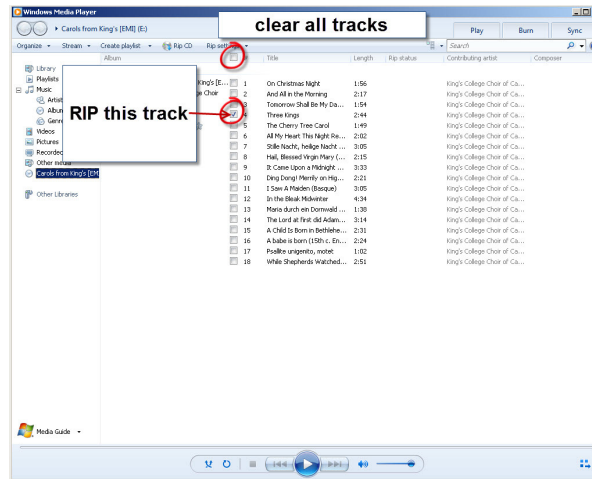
Windows Media Player

Carols from King's [EMI] (E:)

clear all tracks

Play Burn Sync

Organize ▾ Stream ▾ Create playlist ▾ Rip CD Rip sett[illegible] ▾

Search

Album Title Length Rip status Contributing artist Composer

Library
Playlists
Music
Artist
Albu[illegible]
Genr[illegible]
Videos
Pictures
Recorde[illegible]
Other media
Carols from King's [EM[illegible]

Other Libraries

RIP this track

King's [E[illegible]
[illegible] Choir

| # | Title | Length | Contributing artist |
|---|---|---|---|
| 1 | On Christmas Night | 1:56 | King's College Choir of Ca... |
| 2 | And All in the Morning | 2:17 | King's College Choir of Ca... |
| 3 | Tomorrow Shall Be My Da... | 1:54 | King's College Choir of Ca... |
| 4 | Three Kings | 2:44 | King's College Choir of Ca... |
| 5 | The Cherry Tree Carol | 1:49 | King's College Choir of Ca... |
| 6 | All My Heart This Night Re... | 2:02 | King's College Choir of Ca... |
| 7 | Stille Nacht, heilige Nacht ... | 3:05 | King's College Choir of Ca... |
| 8 | Hail, Blessed Virgin Mary (... | 2:15 | King's College Choir of Ca... |
| 9 | It Came Upon a Midnight ... | 3:33 | King's College Choir of Ca... |
| 10 | Ding Dong! Merrily on Hig... | 2:21 | King's College Choir of Ca... |
| 11 | I Saw A Maiden (Basque) | 3:05 | King's College Choir of Ca... |
| 12 | In the Bleak Midwinter | 4:34 | King's College Choir of Ca... |
| 13 | Maria durch ein Dornwald ... | 1:38 | King's College Choir of Ca... |
| 14 | The Lord at first did Adam... | 3:14 | King's College Choir of Ca... |
| 15 | A Child Is Born in Bethlehe... | 2:31 | King's College Choir of Ca... |
| 16 | A babe is born (15th c. En... | 2:24 | King's College Choir of Ca... |
| 17 | Psallite unigenito, motet | 1:02 | King's College Choir of Ca... |
| 18 | While Shepherds Watched... | 2:51 | King's College Choir of Ca... |

Media Guide ▾